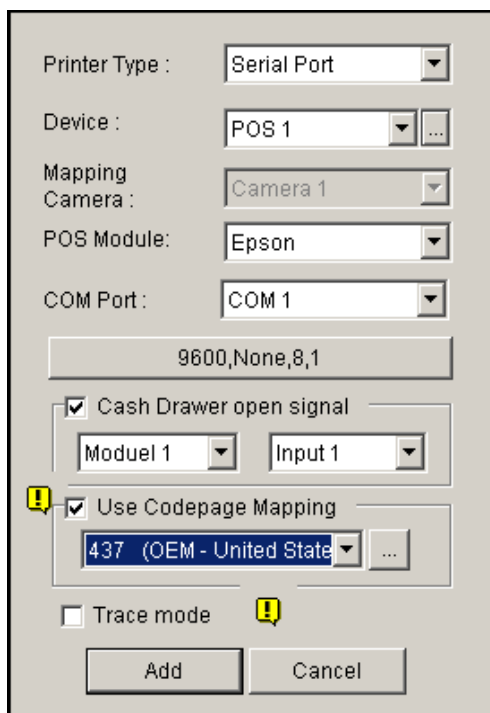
Printer Type : Serial Port

Device : POS 1 ...

Mapping Camera : Camera 1

POS Module: Epson

COM Port : COM 1

9600,None,8,1

Cash Drawer open signal

Moduel 1

Input 1

Use Codepage Mapping

437 (OEM - United State ...

Trace mode

Add

Cancel